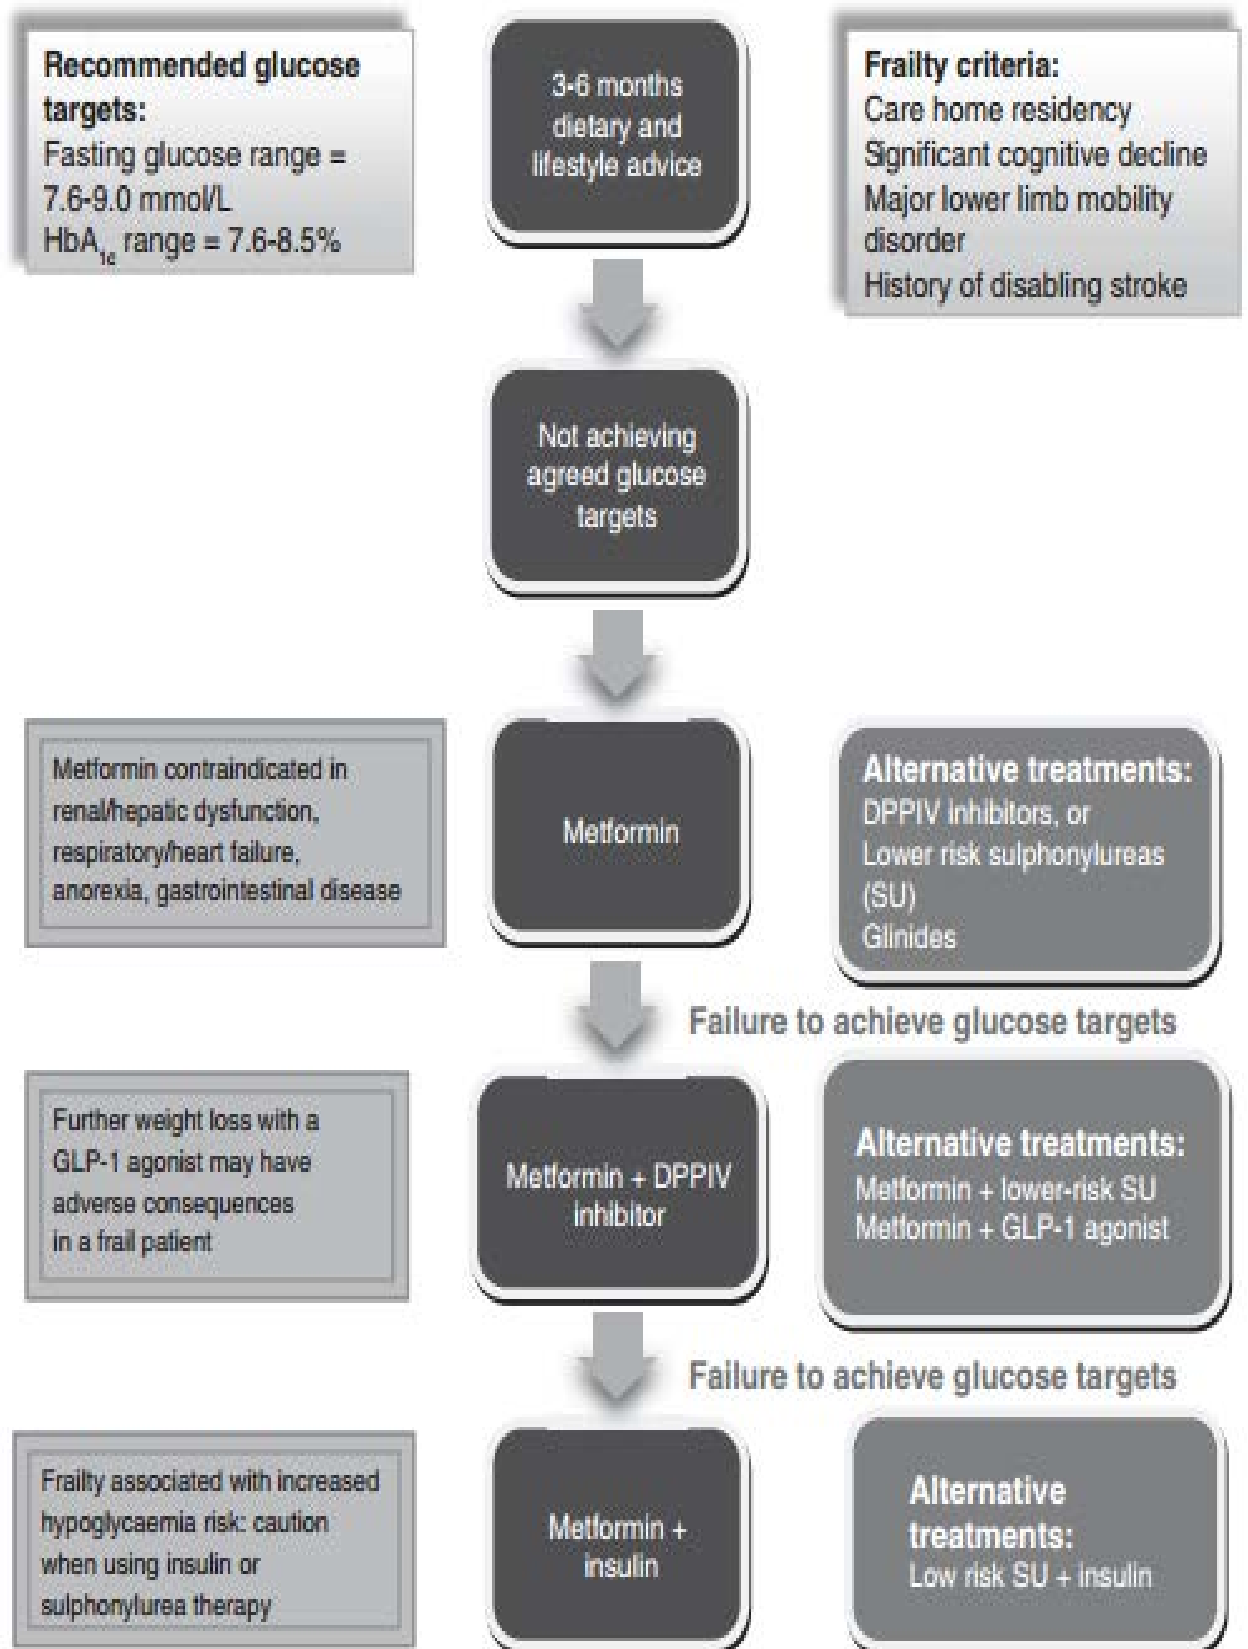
**Recommended glucose targets:**
Fasting glucose range = 7.6-9.0 mmol/L
$HbA_{1c}$ range = 7.6-8.5%

3-6 months dietary and lifestyle advice

**Frailty criteria:**
Care home residency
Significant cognitive decline
Major lower limb mobility disorder
History of disabling stroke

Not achieving agreed glucose targets

Metformin contraindicated in renal/hepatic dysfunction, respiratory/heart failure, anorexia, gastrointestinal disease

Metformin

**Alternative treatments:**
DPPIV inhibitors, or
Lower risk sulphonylureas (SU)
Glinides

Failure to achieve glucose targets

Further weight loss with a GLP-1 agonist may have adverse consequences in a frail patient

Metformin + DPPIV inhibitor

**Alternative treatments:**
Metformin + lower-risk SU
Metformin + GLP-1 agonist

Failure to achieve glucose targets

Frailty associated with increased hypoglycaemia risk: caution when using insulin or sulphonylurea therapy

Metformin + insulin

**Alternative treatments:**
Low risk SU + insulin